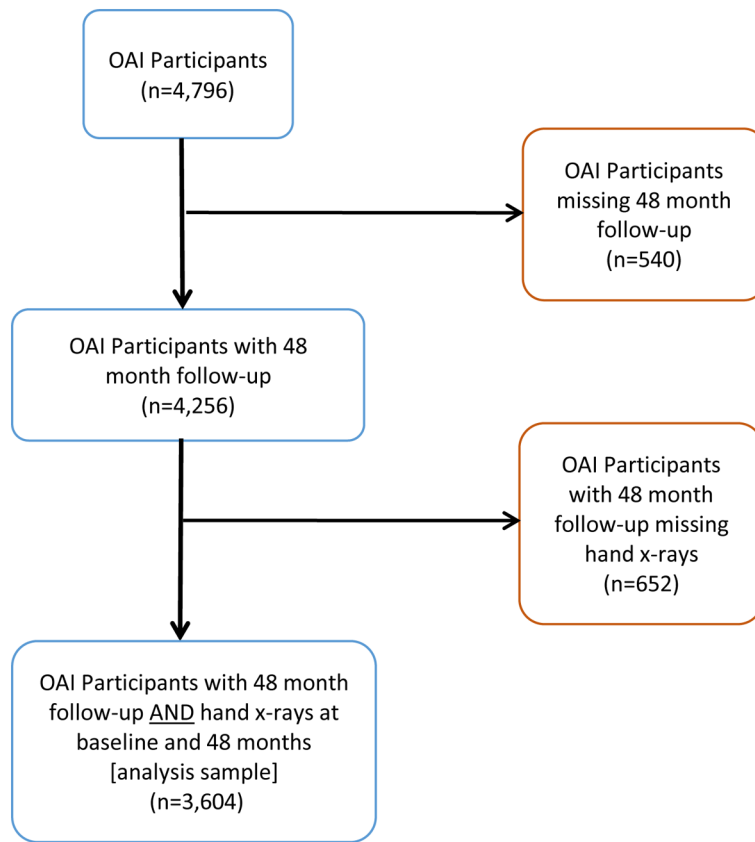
OAI Participants
(n=4,796)

OAI Participants missing 48 month follow-up
(n=540)

OAI Participants with 48 month follow-up
(n=4,256)

OAI Participants with 48 month follow-up missing hand x-rays
(n=652)

OAI Participants with 48 month follow-up AND hand x-rays at baseline and 48 months [analysis sample]
(n=3,604)